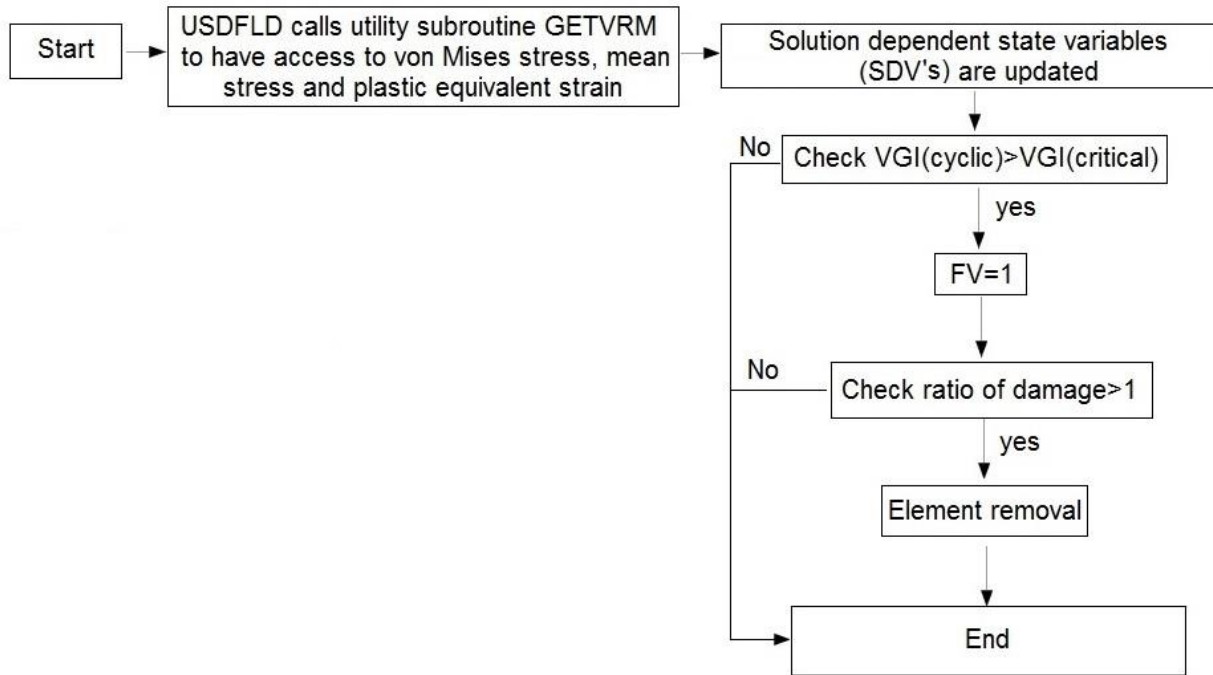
Start

USDFLD calls utility subroutine GETVRM to have access to von Mises stress, mean stress and plastic equivalent strain

Solution dependent state variables (SDV's) are updated

No

Check VGI(cyclic)>VGI(critical)

yes

FV=1

No

Check ratio of damage>1

yes

Element removal

End